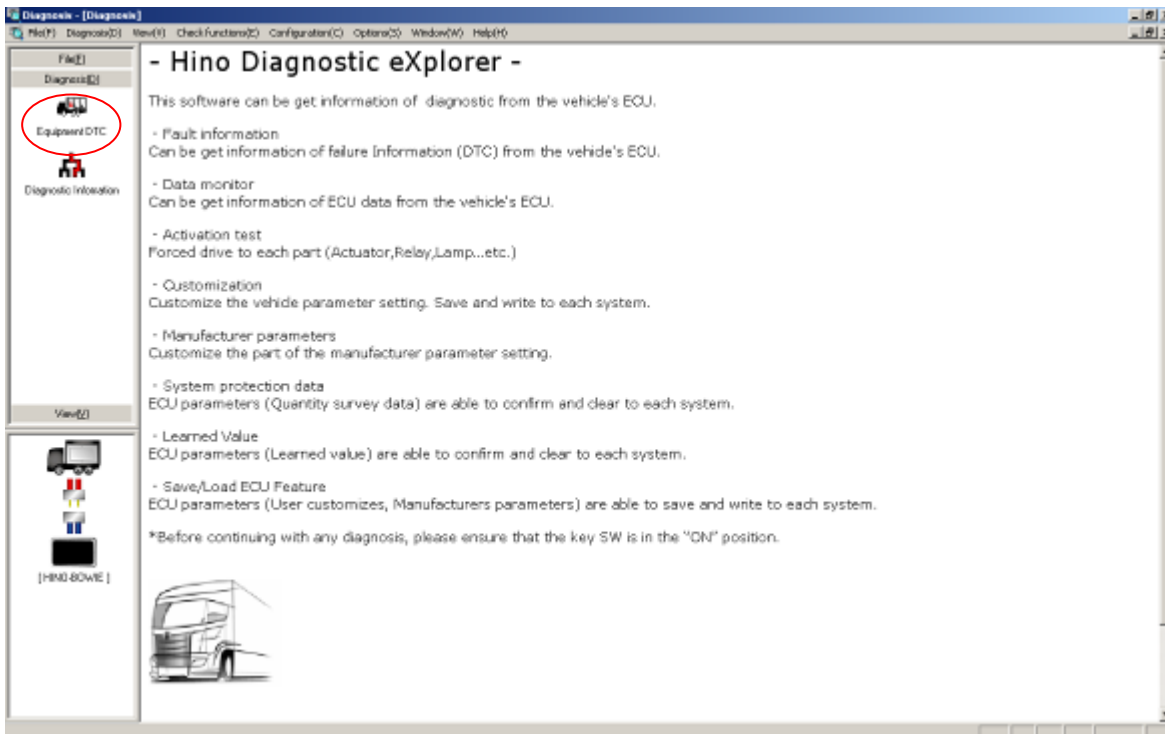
Diagnosis - [Diagnosis]

File(F) Diagnosis(D) View(V) Check functions(E) Configuration(C) Options(S) Window(W) Help(H)

File(F)
Diagnosis(D)
Equipment DTC
Diagnostic Infomation
View(V)
[HINO-BOWIE]

- Hino Diagnostic eXplorer -

This software can be get information of diagnostic from the vehicle's ECU.

- Fault information
Can be get information of failure Information (DTC) from the vehicle's ECU.

- Data monitor
Can be get information of ECU data from the vehicle's ECU.

- Activation test
Forced drive to each part (Actuator,Relay,Lamp...etc.)

- Customization
Customize the vehicle parameter setting. Save and write to each system.

- Manufacturer parameters
Customize the part of the manufacturer parameter setting.

- System protection data
ECU parameters (Quantity survey data) are able to confirm and clear to each system.

- Learned Value
ECU parameters (Learned value) are able to confirm and clear to each system.

- Save/Load ECU Feature
ECU parameters (User customizes, Manufacturers parameters) are able to save and write to each system.

*Before continuing with any diagnosis, please ensure that the key SW is in the "ON" position.